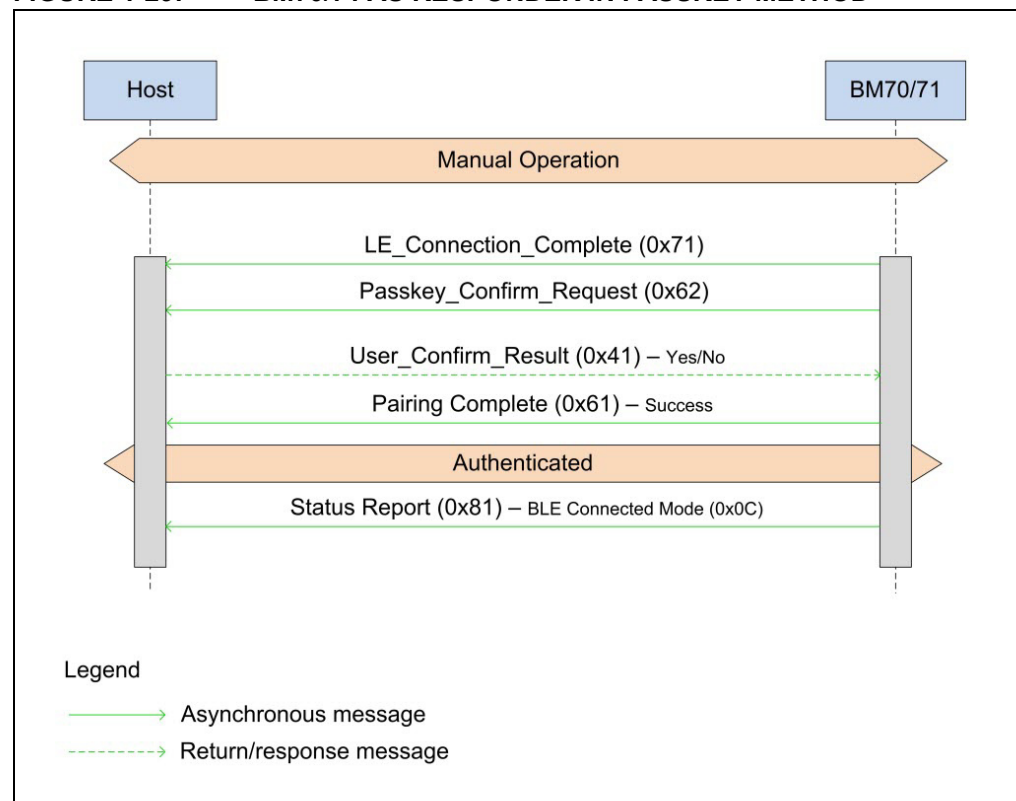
Host

BM70/71

Manual Operation

LE_Connection_Complete (0x71)

Passkey_Confirm_Request (0x62)

User_Confirm_Result (0x41) – Yes/No

Pairing Complete (0x61) – Success

Authenticated

Status Report (0x81) – BLE Connected Mode (0x0C)

Legend

Asynchronous message

Return/response message